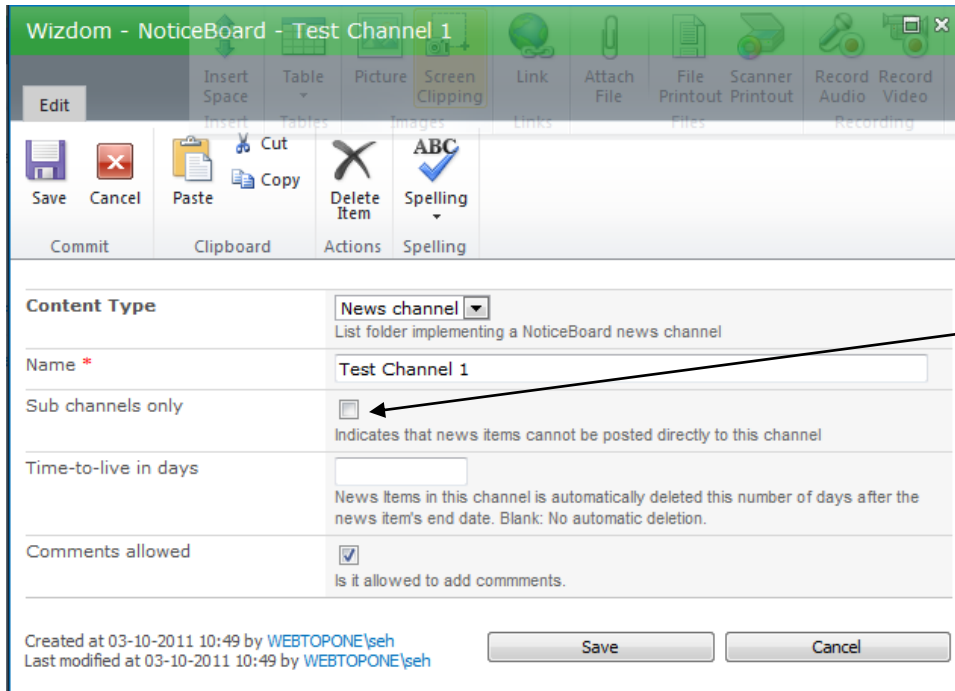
Wizdom - NoticeBoard - Test Channel 1

Insert Space | Table | Picture | Screen Clipping | Link | Attach File | File Printout | Scanner Printout | Record Audio | Record Video

Insert | Tables | Images | Links | Files | Recording

Edit

Save | Cancel | Paste | Cut | Copy | Delete Item | Spelling

Commit | Clipboard | Actions | Spelling

Content Type
News channel
List folder implementing a NoticeBoard news channel

Name *
Test Channel 1

Sub channels only
Indicates that news items cannot be posted directly to this channel

Time-to-live in days
News Items in this channel is automatically deleted this number of days after the news item's end date. Blank: No automatic deletion.

Comments allowed
Is it allowed to add commments.

Created at 03-10-2011 10:49 by WEBTOPONE\seh
Last modified at 03-10-2011 10:49 by WEBTOPONE\seh

Save | Cancel